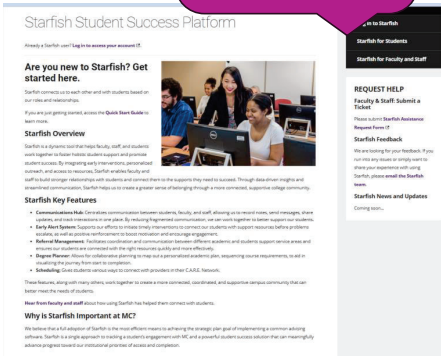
Starfish Student Success Platform

Already a Starfish user? Log in to access your account

Are you new to Starfish? Get started here.

Starfish connects us to each other and with students based on our roles and relationships.

If you are just getting started, access the Quick Start Guide to learn more.

Starfish Overview

Starfish is a dynamic tool that helps faculty, staff, and students work together to foster holistic student support and promote student success. By integrating early interventions, personalized outreach, and access to resources, Starfish enables faculty and staff to build stronger relationships with students and connect them to the supports they need to succeed. Through data-driven insights and streamlined communication, Starfish helps us to create a greater sense of belonging through a more connected, supportive college community.

Starfish Key Features

• Communications Hub: Centralizes communication between students, faculty, and staff, allowing us to record notes, send messages, share updates, and track interactions in one place. By reducing fragmented communication, we can work together to better support our students.
• Early Alert System: Supports our efforts to initiate timely interventions to connect our students with support resources before problems escalate, as well as positive reinforcement to boost motivation and encourage engagement.
• Referral Management: Facilitates coordination and communication between different academic and students support service areas and ensures our students are connected with the right resources quickly and more effectively.
• Degree Planner: Allows for collaborative planning to map out a personalized academic plan, sequencing course requirements, to aid in visualizing the journey from start to completion.
• Scheduling: Gives students various ways to connect with providers in their C.A.R.E. Network.

These features, along with many others, work together to create a more connected, coordinated, and supportive campus community that can better meet the needs of students.

Hear from faculty and staff about how using Starfish has helped them connect with students.

Why is Starfish Important at MC?

We believe that a full adoption of Starfish is the most efficient means to achieving the strategic plan goal of implementing a common advising software. Starfish is a single approach to tracking a student's engagement with MC and a powerful student success solution that can meaningfully advance progress toward our institutional priorities of access and completion.

g in to Starfish

Starfish for Students

Starfish for Faculty and Staff

REQUEST HELP

Faculty & Staff: Submit a Ticket

Please submit Starfish Assistance Request Form

Starfish Feedback

We are looking for your feedback. If you run into any issues or simply want to share your experience with using Starfish, please email the Starfish team.

Starfish News and Updates

Coming soon...